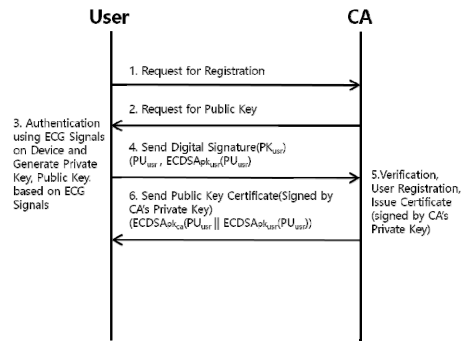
User

CA

1. Request for Registration

2. Request for Public Key

3. Authentication using ECG Signals on Device and Generate Private Key, Public Key based on ECG Signals

4. Send Digital Signature($PK_{usr}$)
($PU_{usr}$, ECDSA$_{pk_{usr}}$($PU_{usr}$))

5.Verification, User Registration, Issue Certificate (signed by CA's Private Key)

6. Send Public Key Certificate(Signed by CA's Private Key)
(ECDSA$_{pk_{ca}}$($PU_{usr}$ || ECDSA$_{pk_{usr}}$($PU_{usr}$)))